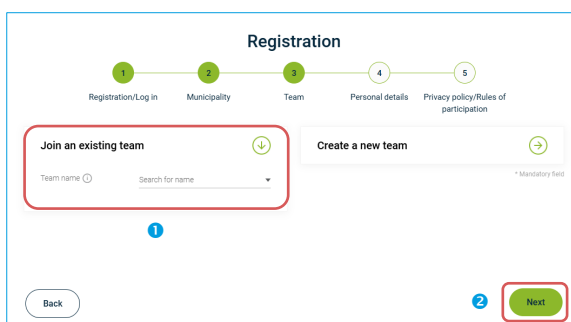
Registration

1 Registration/Log in
2 Municipality
3 Team
4 Personal details
5 Privacy policy/Rules of participation

Join an existing team

Team name ⓘ Search for name

Create a new team

* Mandatory field

1

Back

2

Next